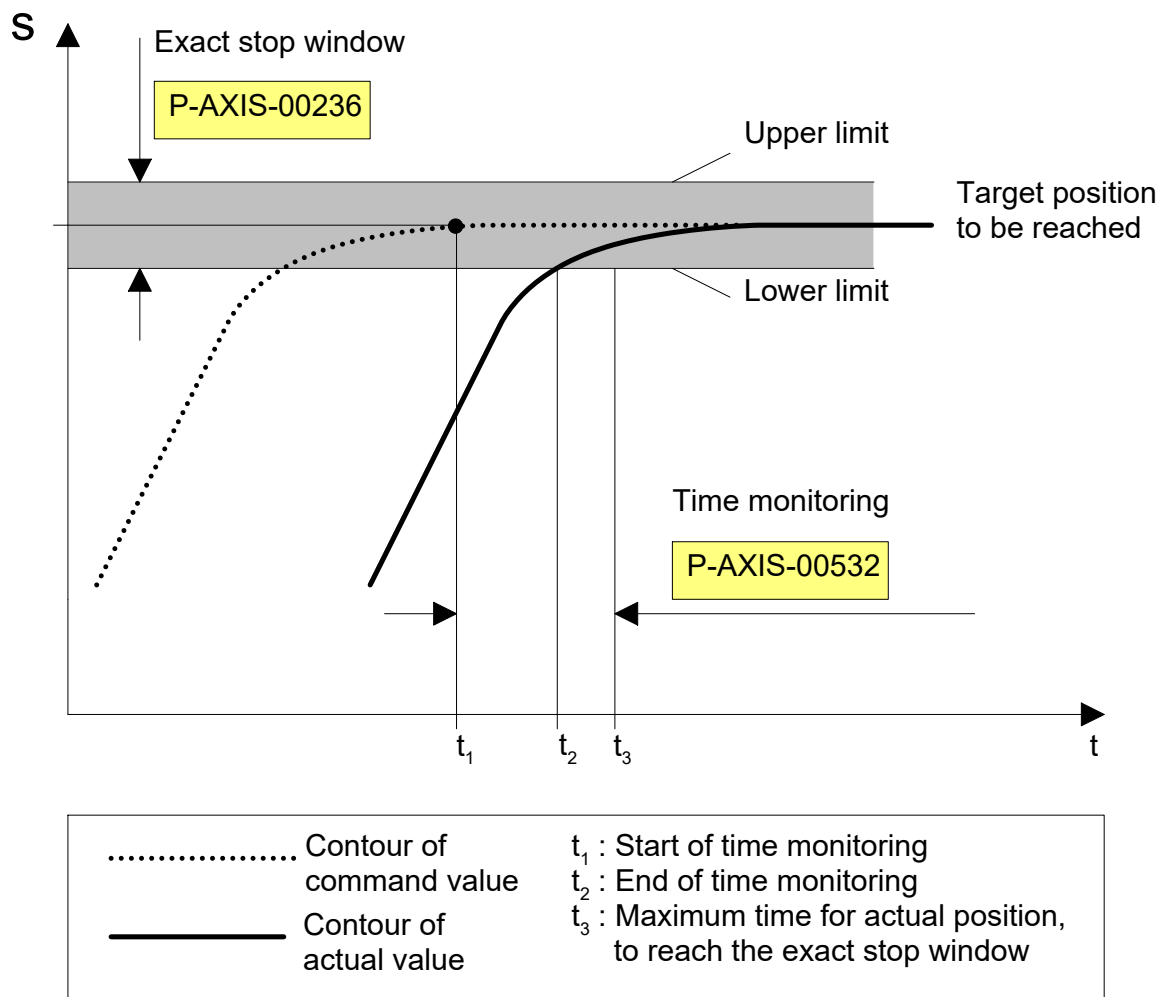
S

Exact stop window

P-AXIS-00236

Upper limit

Target position to be reached

Lower limit

Time monitoring

P-AXIS-00532

$t_1$

$t_2$

$t_3$

t

Contour of command value

Contour of actual value

$t_1$ : Start of time monitoring
$t_2$ : End of time monitoring
$t_3$ : Maximum time for actual position, to reach the exact stop window